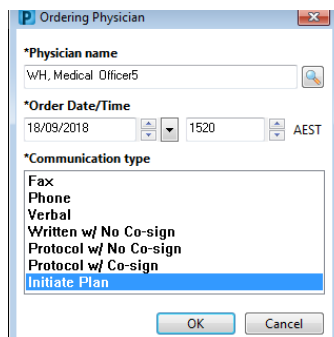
P Ordering Physician

*Physician name

WH, Medical Officer5

*Order Date/Time

18/09/2018

1520

AEST

*Communication type

Fax
Phone
Verbal
Written w/ No Co-sign
Protocol w/ No Co-sign
Protocol w/ Co-sign
Initiate Plan

OK

Cancel